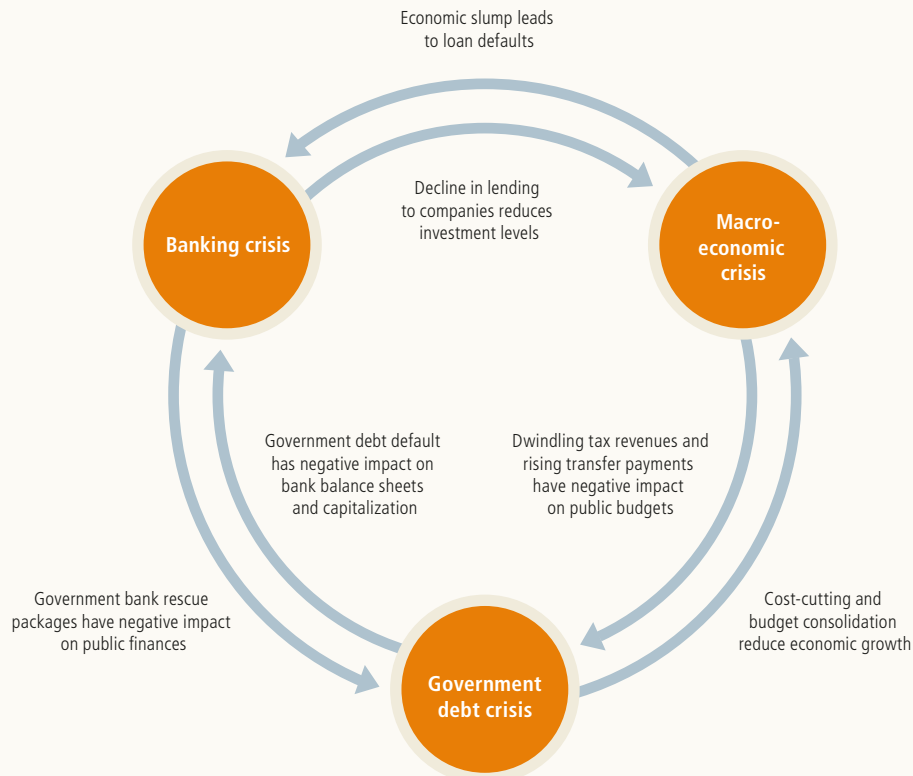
Economic slump leads to loan defaults

Banking crisis

Decline in lending to companies reduces investment levels

Macro-economic crisis

Government debt default has negative impact on bank balance sheets and capitalization

Dwindling tax revenues and rising transfer payments have negative impact on public budgets

Government bank rescue packages have negative impact on public finances

Cost-cutting and budget consolidation reduce economic growth

Government debt crisis